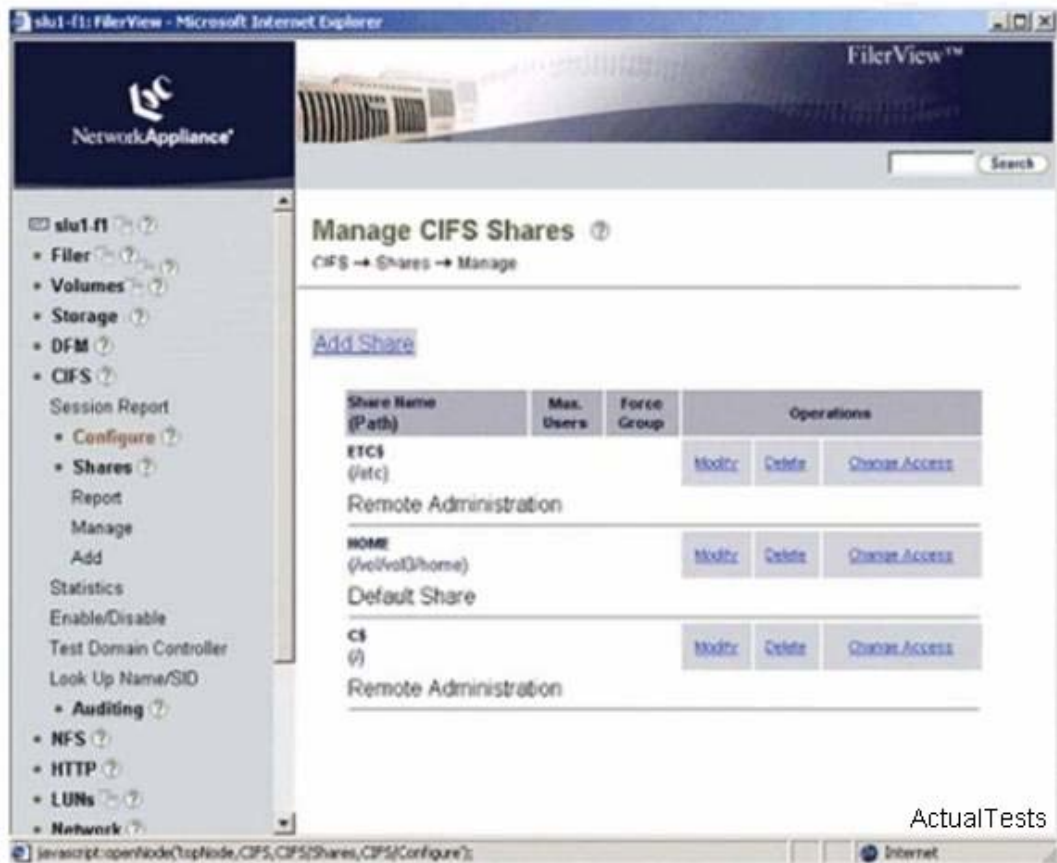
slu1-f1: FilerView - Microsoft Internet Explorer

NetworkAppliance

FilerView™

Search

slu1-f1
• Filer
• Volumes
• Storage
• DFM
• CIFS
Session Report
• Configure
• Shares
Report
Manage
Add
Statistics
Enable/Disable
Test Domain Controller
Look Up Name/SID
• Auditing
• NFS
• HTTP
• LUNs
• Network

Manage CIFS Shares

CIFS → Shares → Manage

Add Share

| Share Name (Path) | Max. Users | Force Group | Operations | | |
|---|---|---|---|---|---|
| ETC$ (/etc) | | | Modify | Delete | Change Access |
| Remote Administration | | | | | |
| HOME (/vol/vol0/home) | | | Modify | Delete | Change Access |
| Default Share | | | | | |
| C$ (/) | | | Modify | Delete | Change Access |
| Remote Administration | | | | | |

ActualTests

javascript:openNode('topNode,CIFS,CIFS/Shares,CIFS/Configure');

Internet